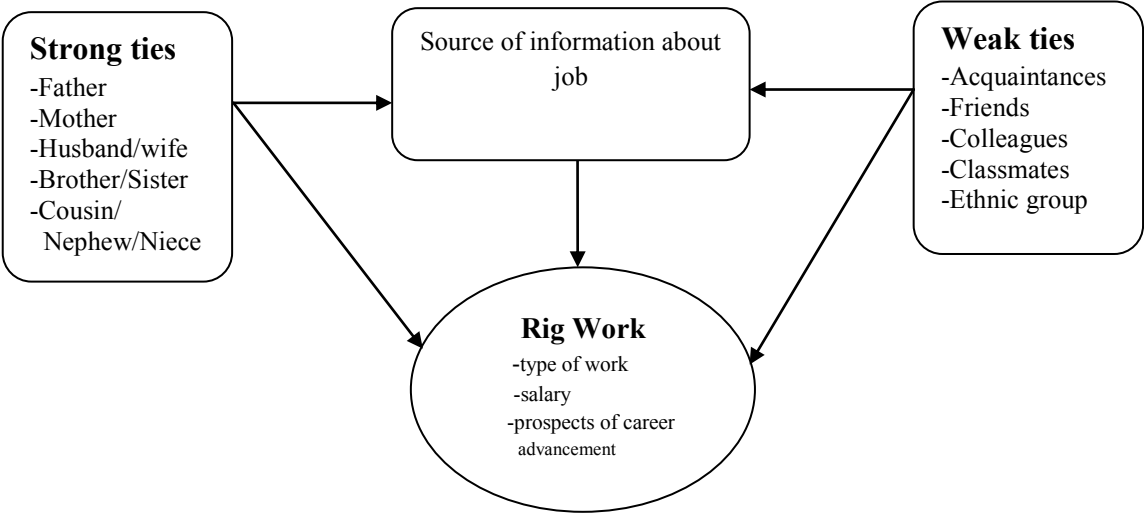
Strong ties
-Father
-Mother
-Husband/wife
-Brother/Sister
-Cousin/ Nephew/Niece

Source of information about job

Weak ties
-Acquaintances
-Friends
-Colleagues
-Classmates
-Ethnic group

Rig Work
-type of work
-salary
-prospects of career advancement